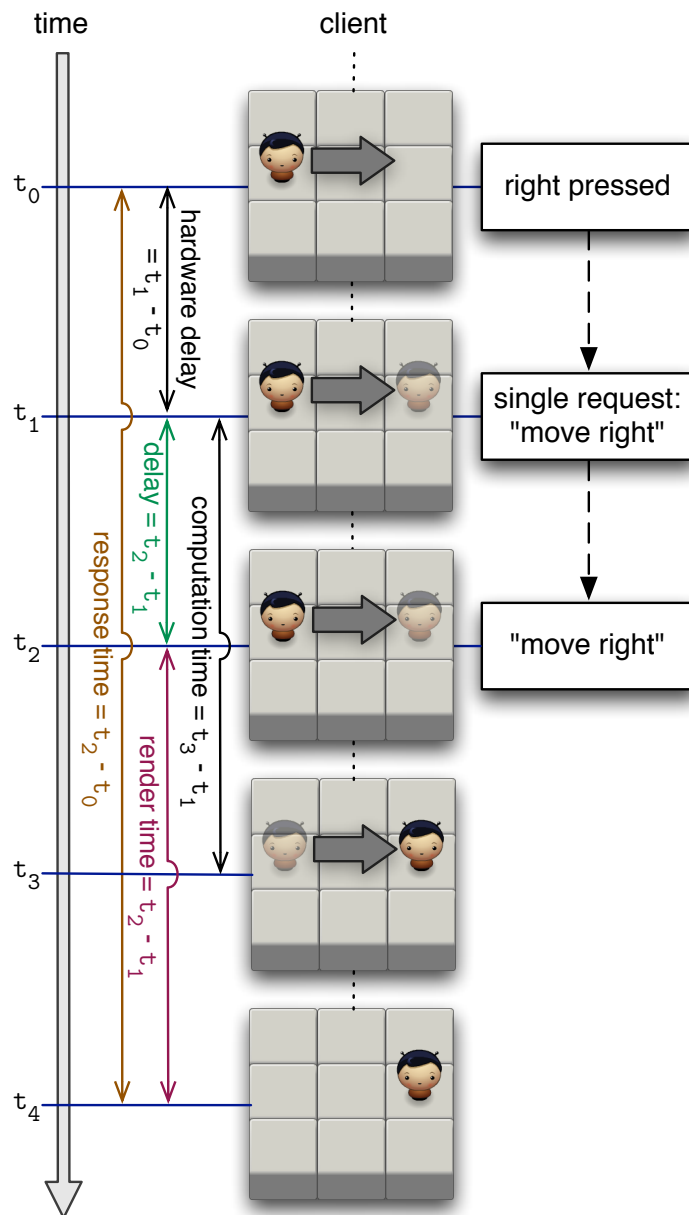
time

client

$t_0$

$t_1$

$t_2$

$t_3$

$t_4$

hardware delay $= t_1 - t_0$

delay $= t_2 - t_1$

response time $= t_2 - t_0$

computation time $= t_3 - t_1$

render time $= t_2 - t_1$

right pressed

single request: "move right"

"move right"